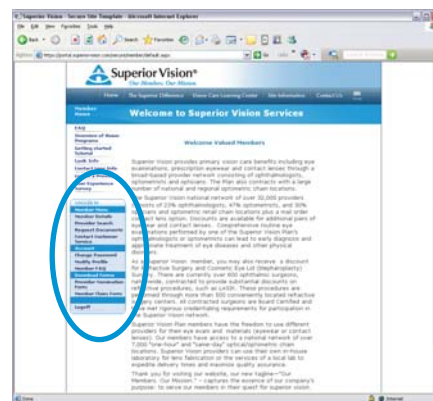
Superior Vision - Secure Site Template - Microsoft Internet Explorer

File Edit View Favorites Tools Help

Back Search Favorites

Address https://portal.superiorvision.com/secure/member/default.aspx

Superior Vision®
Our Members. Our Mission.

Home | The Superior Difference | Vision Care Learning Center | Site Information | Contact Us

Member News

Welcome to Superior Vision Services

FAQ
Overview of Vision Programs
Getting started Tutorial
Lasik Info
Contact Lens Info
Member Satisfaction
Post-Experience Survey

Welcome Valued Members

Superior Vision provides primary vision care benefits including eye examinations, prescription eyewear and contact lenses through a broad-based provider network consisting of ophthalmologists, optometrists and opticians. The Plan also contracts with a large number of national and regional optometric chain locations.

The Superior Vision national network of over 32,000 providers consists of 23% ophthalmologists, 67% optometrists, and 10% opticians and optometric retail chain locations plus a mail order contact lens option. Discounts are available for additional pairs of eyewear and contact lenses. Comprehensive routine eye examinations performed by one of the Superior Vision Plan's ophthalmologists or optometrists can lead to early diagnosis and appropriate treatment of eye diseases and other physical disorders.

As a Superior Vision member, you may also receive a discount for Refractive Surgery and Cosmetic Eye Lid (Blepharoplasty) Surgery. There are currently over 800 ophthalmic surgeons, nationwide, contracted to provide substantial discounts on refractive procedures, such as LASIK. These procedures are performed through more than 500 conveniently located refractive surgery centers. All contracted surgeons are board Certified and have met rigorous credentialing requirements for participation in the Superior Vision network.

Superior Vision Plan members have the freedom to use different providers for their eye exam and materials (eyewear or contact lenses). Our members have access to a national network of over 7,000 "one-hour" and "same-day" optical/optometric chain locations. Superior Vision providers can use their own in-house laboratory for lens fabrication or the services of a local lab to expedite delivery times and maximize quality assurance.

Thank you for visiting our website, our new tagline—"Our Members. Our Mission." – captures the essence of our company's purpose: to serve our members in their quest for superior vision.

Welcome
Member Home
Member Details
Provider Search
Request Documents
Contact Customer Service
Account
Change Password
Modify Profile
Member FAQ
Download Forms
Provider Nomination Form
Member Claim Form
Logoff

Done | Internet